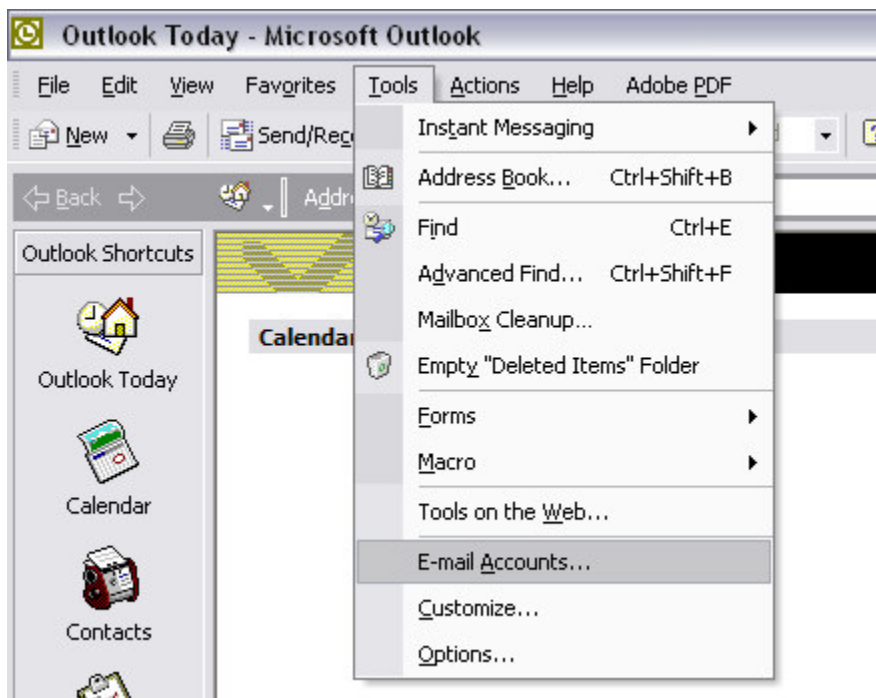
Outlook Today - Microsoft Outlook

File Edit View Favorites Tools Actions Help Adobe PDF

New Send/Rec

Back Addr

Outlook Shortcuts

Outlook Today

Calendar

Contacts

Calendar

Instant Messaging
Address Book... Ctrl+Shift+B
Find Ctrl+E
Advanced Find... Ctrl+Shift+F
Mailbox Cleanup...
Empty "Deleted Items" Folder
Forms
Macro
Tools on the Web...
E-mail Accounts...
Customize...
Options...